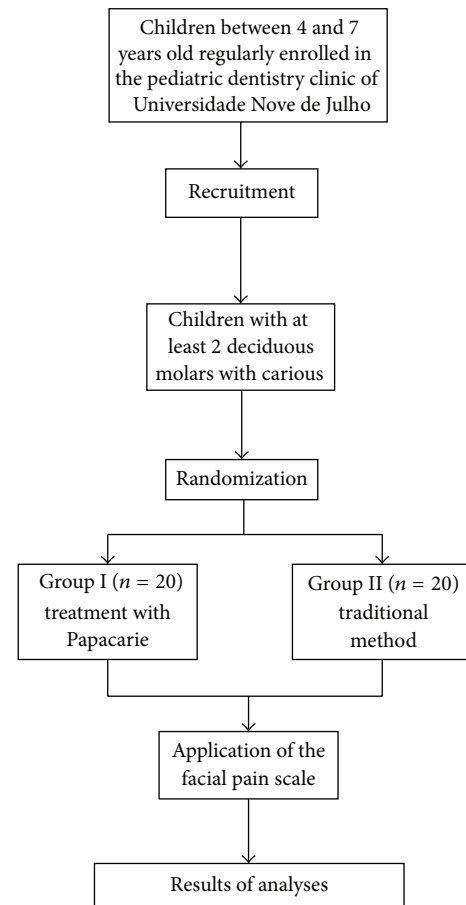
Children between 4 and 7 years old regularly enrolled in the pediatric dentistry clinic of Universidade Nove de Julho

Recruitment

Children with at least 2 deciduous molars with carious

Randomization

Group I ($n = 20$) treatment with Papacarie

Group II ($n = 20$) traditional method

Application of the facial pain scale

Results of analyses